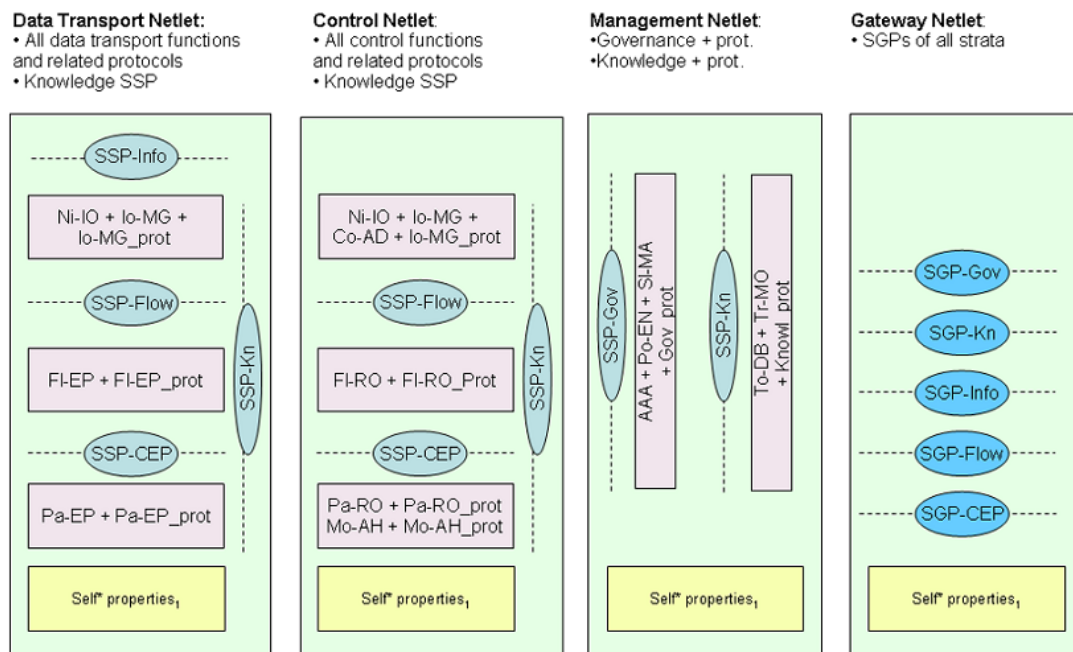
**Data Transport Netlet:**
• All data transport functions and related protocols
• Knowledge SSP

SSP-Info

Ni-IO + Io-MG + Io-MG_prot

SSP-Flow

Fl-EP + Fl-EP_prot

SSP-CEP

Pa-EP + Pa-EP_prot

SSP-Kn

Self* properties$_1$

**Control Netlet:**
• All control functions and related protocols
• Knowledge SSP

Ni-IO + Io-MG + Co-AD + Io-MG_prot

SSP-Flow

Fl-RO + Fl-RO_Prot

SSP-CEP

Pa-RO + Pa-RO_prot Mo-AH + Mo-AH_prot

SSP-Kn

Self* properties$_1$

**Management Netlet:**
•Governance + prot.
•Knowledge + prot.

SSP-Gov

AAA + Po-EN + Sl-MA + Gov_prot

SSP-Kn

To-DB + Tr-MO + Knowl_prot

Self* properties$_1$

**Gateway Netlet:**
• SGPs of all strata

SGP-Gov

SGP-Kn

SGP-Info

SGP-Flow

SGP-CEP

Self* properties$_1$